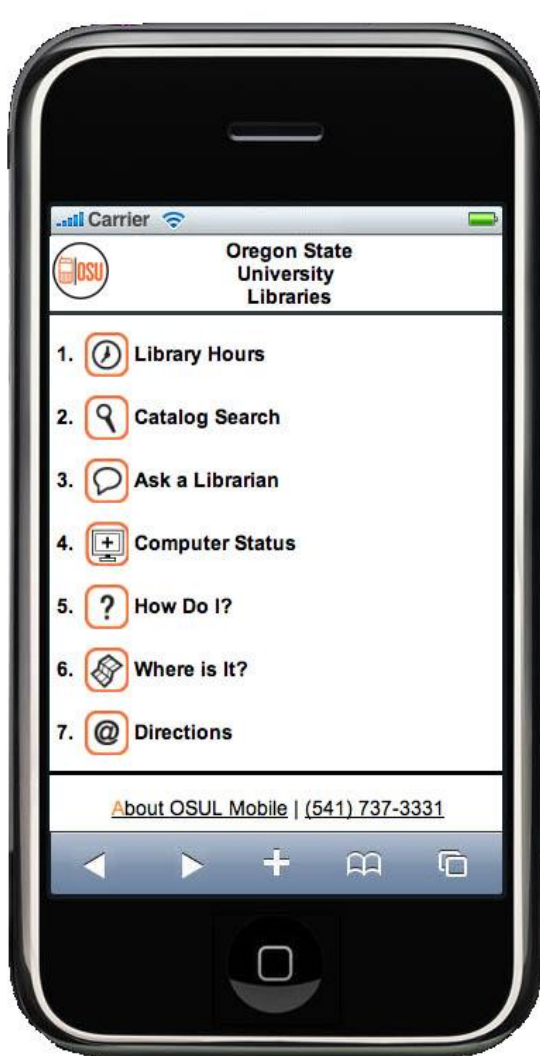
Carrier

OSU

Oregon State University Libraries

1. Library Hours

2. Catalog Search

3. Ask a Librarian

4. Computer Status

5. ? How Do I?

6. Where is It?

7. @ Directions

About OSUL Mobile | (541) 737-3331